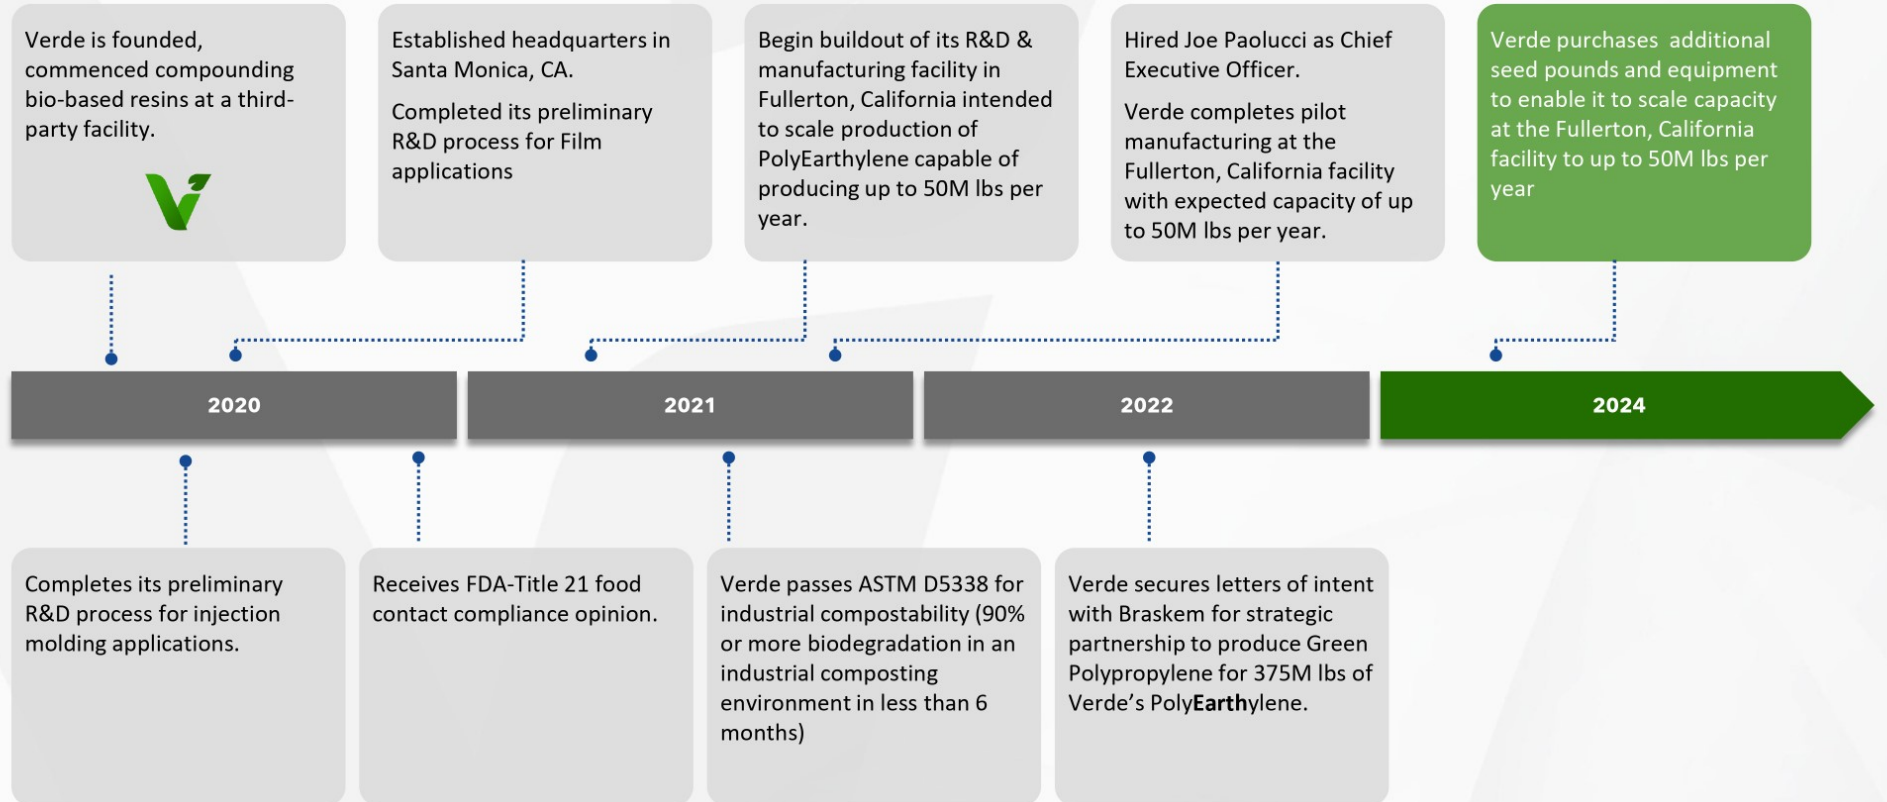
Verde is founded, commenced compounding bio-based resins at a third-party facility.

Established headquarters in Santa Monica, CA.

Completed its preliminary R&D process for Film applications

Begin buildout of its R&D & manufacturing facility in Fullerton, California intended to scale production of PolyEarthylene capable of producing up to 50M lbs per year.

Hired Joe Paolucci as Chief Executive Officer.

Verde completes pilot manufacturing at the Fullerton, California facility with expected capacity of up to 50M lbs per year.

Verde purchases additional seed pounds and equipment to enable it to scale capacity at the Fullerton, California facility to up to 50M lbs per year

2020

2021

2022

2024

Completes its preliminary R&D process for injection molding applications.

Receives FDA-Title 21 food contact compliance opinion.

Verde passes ASTM D5338 for industrial compostability (90% or more biodegradation in an industrial composting environment in less than 6 months)

Verde secures letters of intent with Braskem for strategic partnership to produce Green Polypropylene for 375M lbs of Verde's PolyEarthylene.